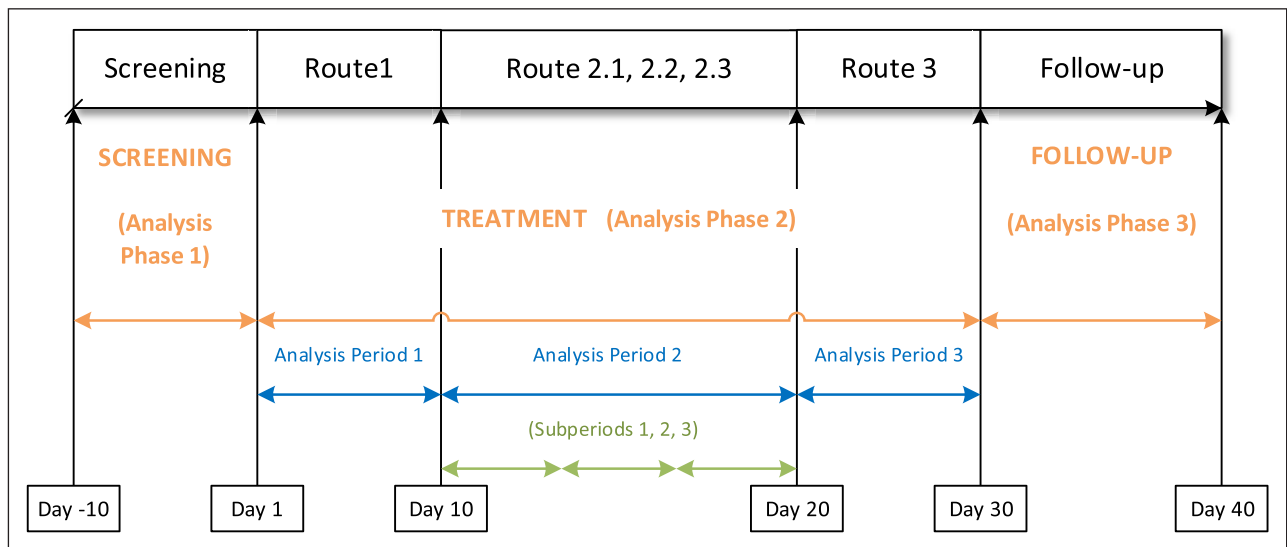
Screening

Route1

Route 2.1, 2.2, 2.3

Route 3

Follow-up

SCREENING

(Analysis Phase 1)

TREATMENT (Analysis Phase 2)

FOLLOW-UP

(Analysis Phase 3)

Analysis Period 1

Analysis Period 2

Analysis Period 3

(Subperiods 1, 2, 3)

Day -10

Day 1

Day 10

Day 20

Day 30

Day 40